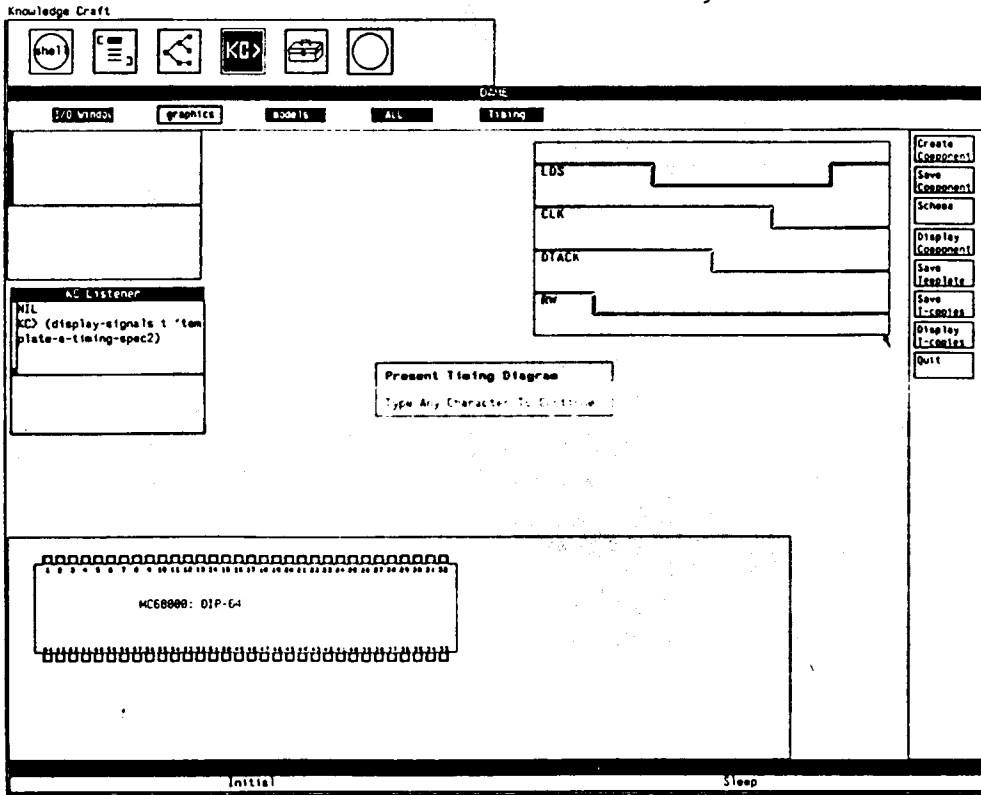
Knowledge Craft

shell

KC>

DAME

I/O Window

graphics

models

ALL

Timing

KC Listener

NIL
KC> (display-signals t 'template-a-timing-spec2)

LDS

CLK

DTACK

RW

Present Timing Diagram

Type Any Character To Continue

Create Component

Save Component

Schema

Display Component

Save Template

Save T-copies

Display T-copies

Quit

1 2 3 4 5 6 7 8 9 10 11 12 13 14 15 16 17 18 19 20 21 22 23 24 25 26 27 28 29 30 31 32

MC68000: DIP-64

Initial

Sleep